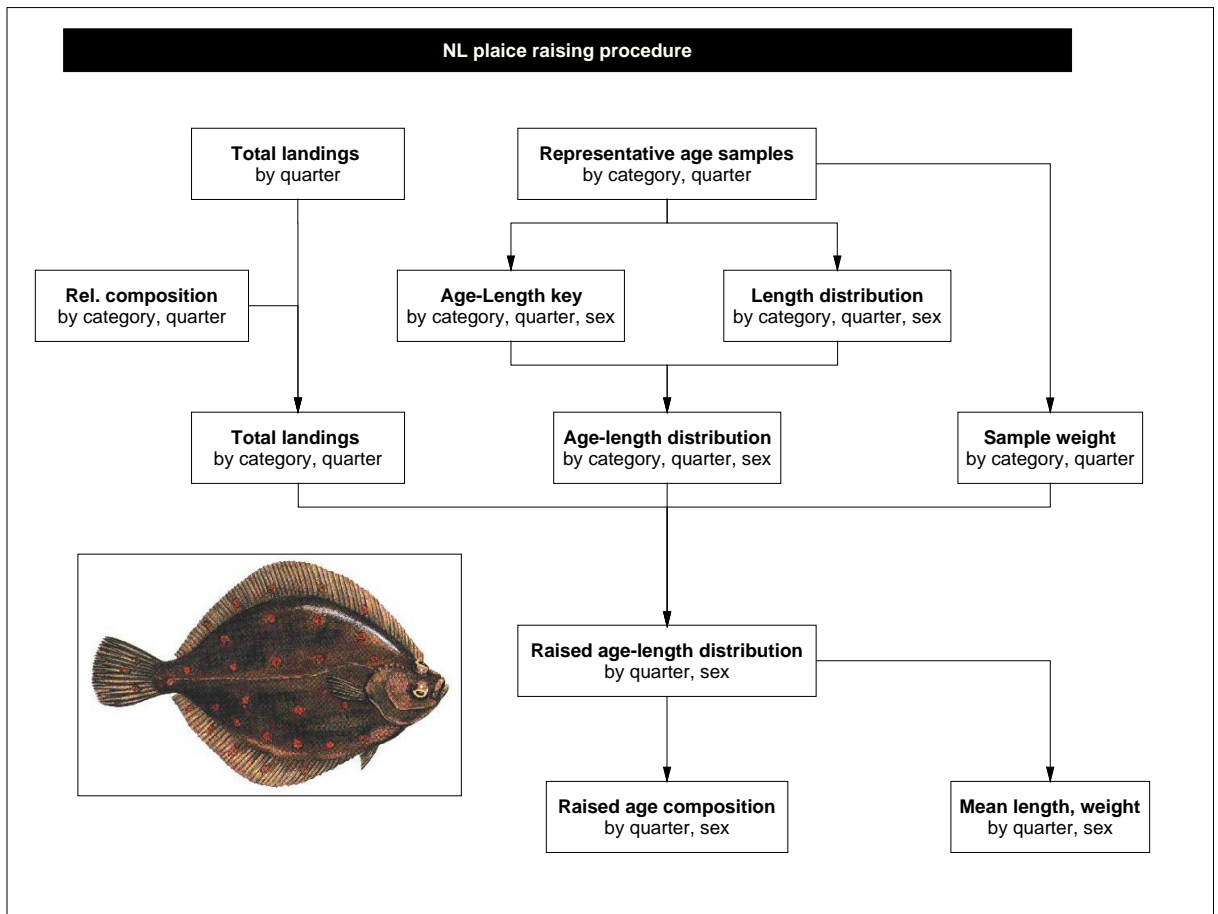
NL plaice raising procedure

Total landings
by quarter

Representative age samples
by category, quarter

Rel. composition
by category, quarter

Age-Length key
by category, quarter, sex

Length distribution
by category, quarter, sex

Total landings
by category, quarter

Age-length distribution
by category, quarter, sex

Sample weight
by category, quarter

Raised age-length distribution
by quarter, sex

Raised age composition
by quarter, sex

Mean length, weight
by quarter, sex